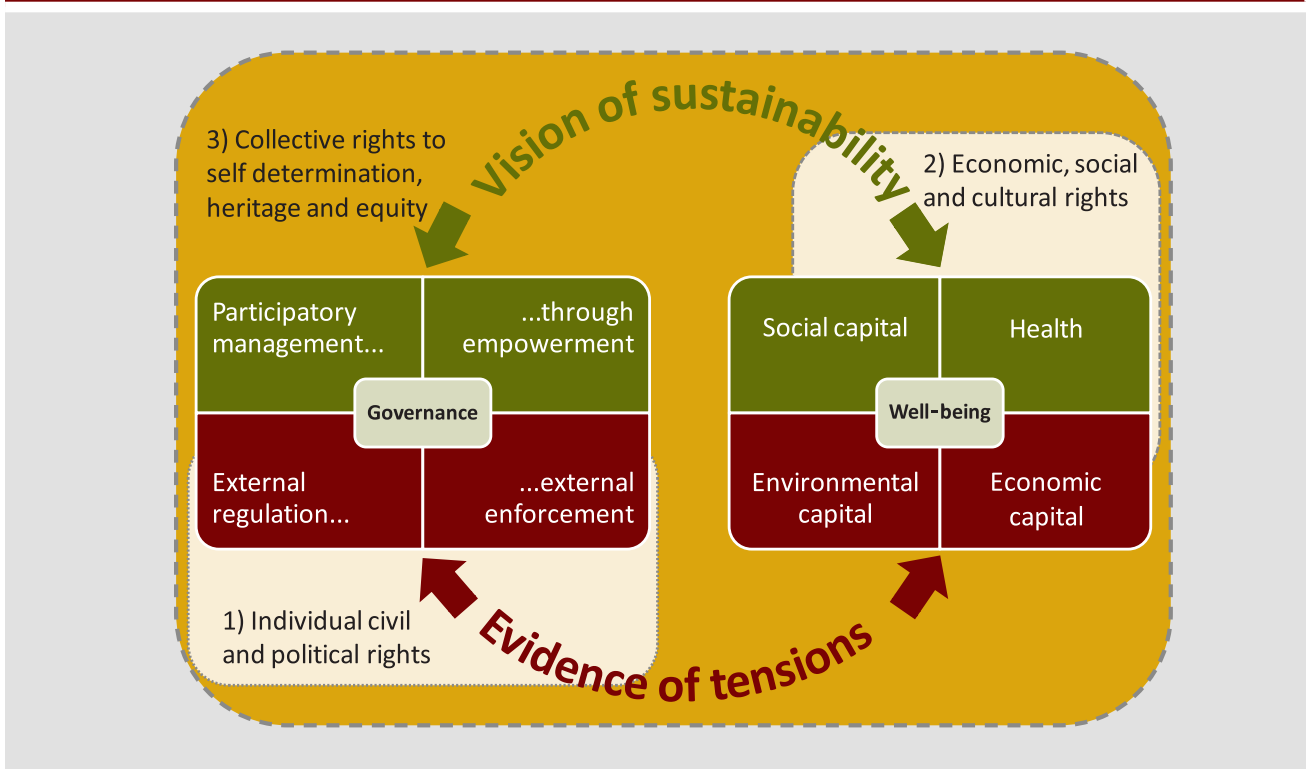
Vision of sustainability

3) Collective rights to self determination, heritage and equity

2) Economic, social and cultural rights

Participatory management...

...through empowerment

Governance

External regulation...

...external enforcement

Social capital

Health

Well-being

Environmental capital

Economic capital

1) Individual civil and political rights

Evidence of tensions